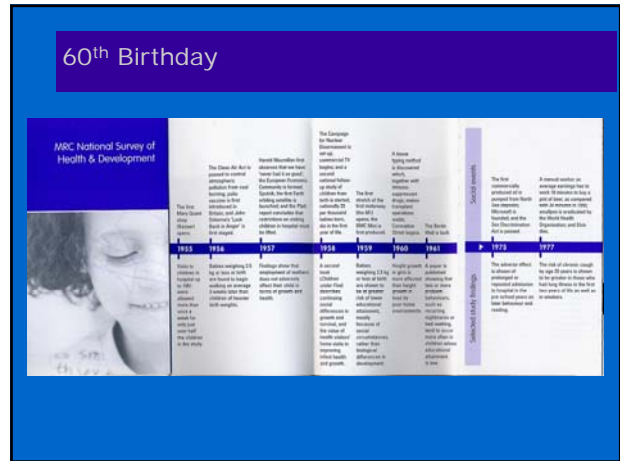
60th Birthday

MRC National Survey of Health & Development

The first Mary Quant shop (Bazaar) opens

The Clean Air Act is passed to control atmospheric pollution from coal burning; polio vaccine is first introduced in Britain; and John Osborne's 'Look Back in Anger' is first staged.

Harold Macmillan first observes that we have 'never had it so good'; the European Economic Community is formed; Sputnik, the first Earth orbiting satellite is launched; and the Platt report concludes that restrictions on visiting children in hospital must be lifted.

The Campaign for Nuclear Disarmament is set up; commercial TV begins; and a second national follow-up study of children from birth is started; nationally 25 per thousand babies born, die in the first year of life.

The first stretch of the first motorway (the M1) opens; the MMC Mini is first produced.

A tissue typing method is discovered which, together with immuno-suppressant drugs, makes transplant operations viable; Coronation Street begins

The Berlin Wall is built

Social events

The first commercially produced oil is pumped from North Sea deposits; Microsoft is founded; and the Sex Discrimination Act is passed.

A manual worker on average earnings has to work 16 minutes to buy a pint of beer, as compared with 24 minutes in 1946; smallpox is eradicated by the World Health Organisation; and Elvis dies.

1955 | 1956 | 1957 | 1958 | 1959 | 1960 | 1961 | 1975 | 1977

Visits to children in hospital up to 1951 were allowed more than once a week for only just over half the children in the study.

Babies weighing 2.5 kg or less at birth are found to begin walking on average 3 weeks later than children of heavier birth weights.

Findings show that employment of mothers does not adversely affect their child in terms of growth and health.

A second book (Children under Five) describes continuing social differences in growth and survival, and the value of health visitors' home visits in improving infant health and growth.

Babies weighing 2.5 kg or less at birth are shown to be at greater risk of lower educational attainment, mostly because of social circumstances, rather than biological differences in development.

Height growth in girls is more affected than height growth in boys by poor home environments.

A paper is published showing that two or more preschool behaviours, such as recurring nightmares or bed-wetting, tend to occur more often in children whose educational attainment is low.

Selected study findings

The adverse effect is shown of prolonged or repeated admission to hospital in the pre school years on later behaviour and reading.

The risk of chronic cough by age 20 years is shown to be greater in those who had lung illness in the first two years of life as well as in smokers.